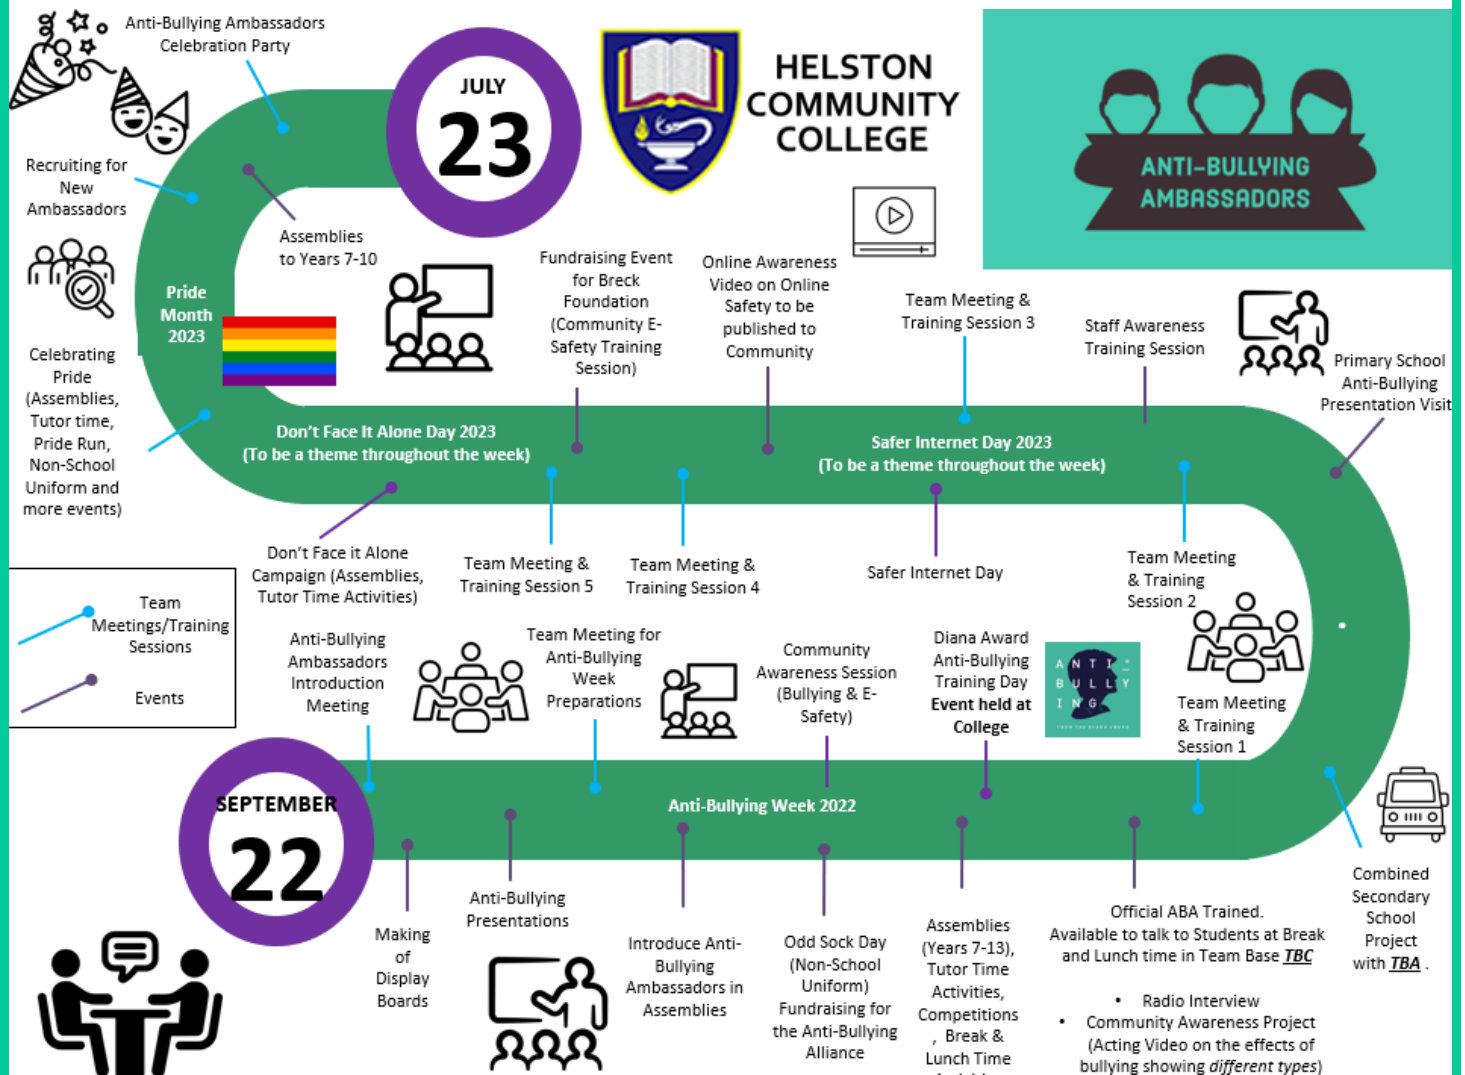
Anti-Bullying Ambassadors Celebration Party

JULY
23

HELSTON COMMUNITY COLLEGE

ANTI-BULLYING AMBASSADORS

Recruiting for New Ambassadors

Assemblies to Years 7-10

Pride Month 2023

Celebrating Pride (Assemblies, Tutor time, Pride Run, Non-School Uniform and more events)

Fundraising Event for Breck Foundation (Community E-Safety Training Session)

Online Awareness Video on Online Safety to be published to Community

Team Meeting & Training Session 3

Staff Awareness Training Session

Primary School Anti-Bullying Presentation Visit

Don't Face It Alone Day 2023
(To be a theme throughout the week)

Safer Internet Day 2023
(To be a theme throughout the week)

Don't Face it Alone Campaign (Assemblies, Tutor Time Activities)

Team Meeting & Training Session 5

Team Meeting & Training Session 4

Safer Internet Day

Team Meeting & Training Session 2

Team Meetings/Training Sessions

Events

Anti-Bullying Ambassadors Introduction Meeting

Team Meeting for Anti-Bullying Week Preparations

Community Awareness Session (Bullying & E-Safety)

Diana Award Anti-Bullying Training Day Event held at College

ANTI BULLYING

Team Meeting & Training Session 1

SEPTEMBER
22

Anti-Bullying Week 2022

Making of Display Boards

Anti-Bullying Presentations

Introduce Anti-Bullying Ambassadors in Assemblies

Odd Sock Day (Non-School Uniform) Fundraising for the Anti-Bullying Alliance

Assemblies (Years 7-13), Tutor Time Activities, Competitions , Break & Lunch Time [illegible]

Official ABA Trained. Available to talk to Students at Break and Lunch time in Team Base TBC

Combined Secondary School Project with TBA .

• Radio Interview
• Community Awareness Project (Acting Video on the effects of bullying showing different types)